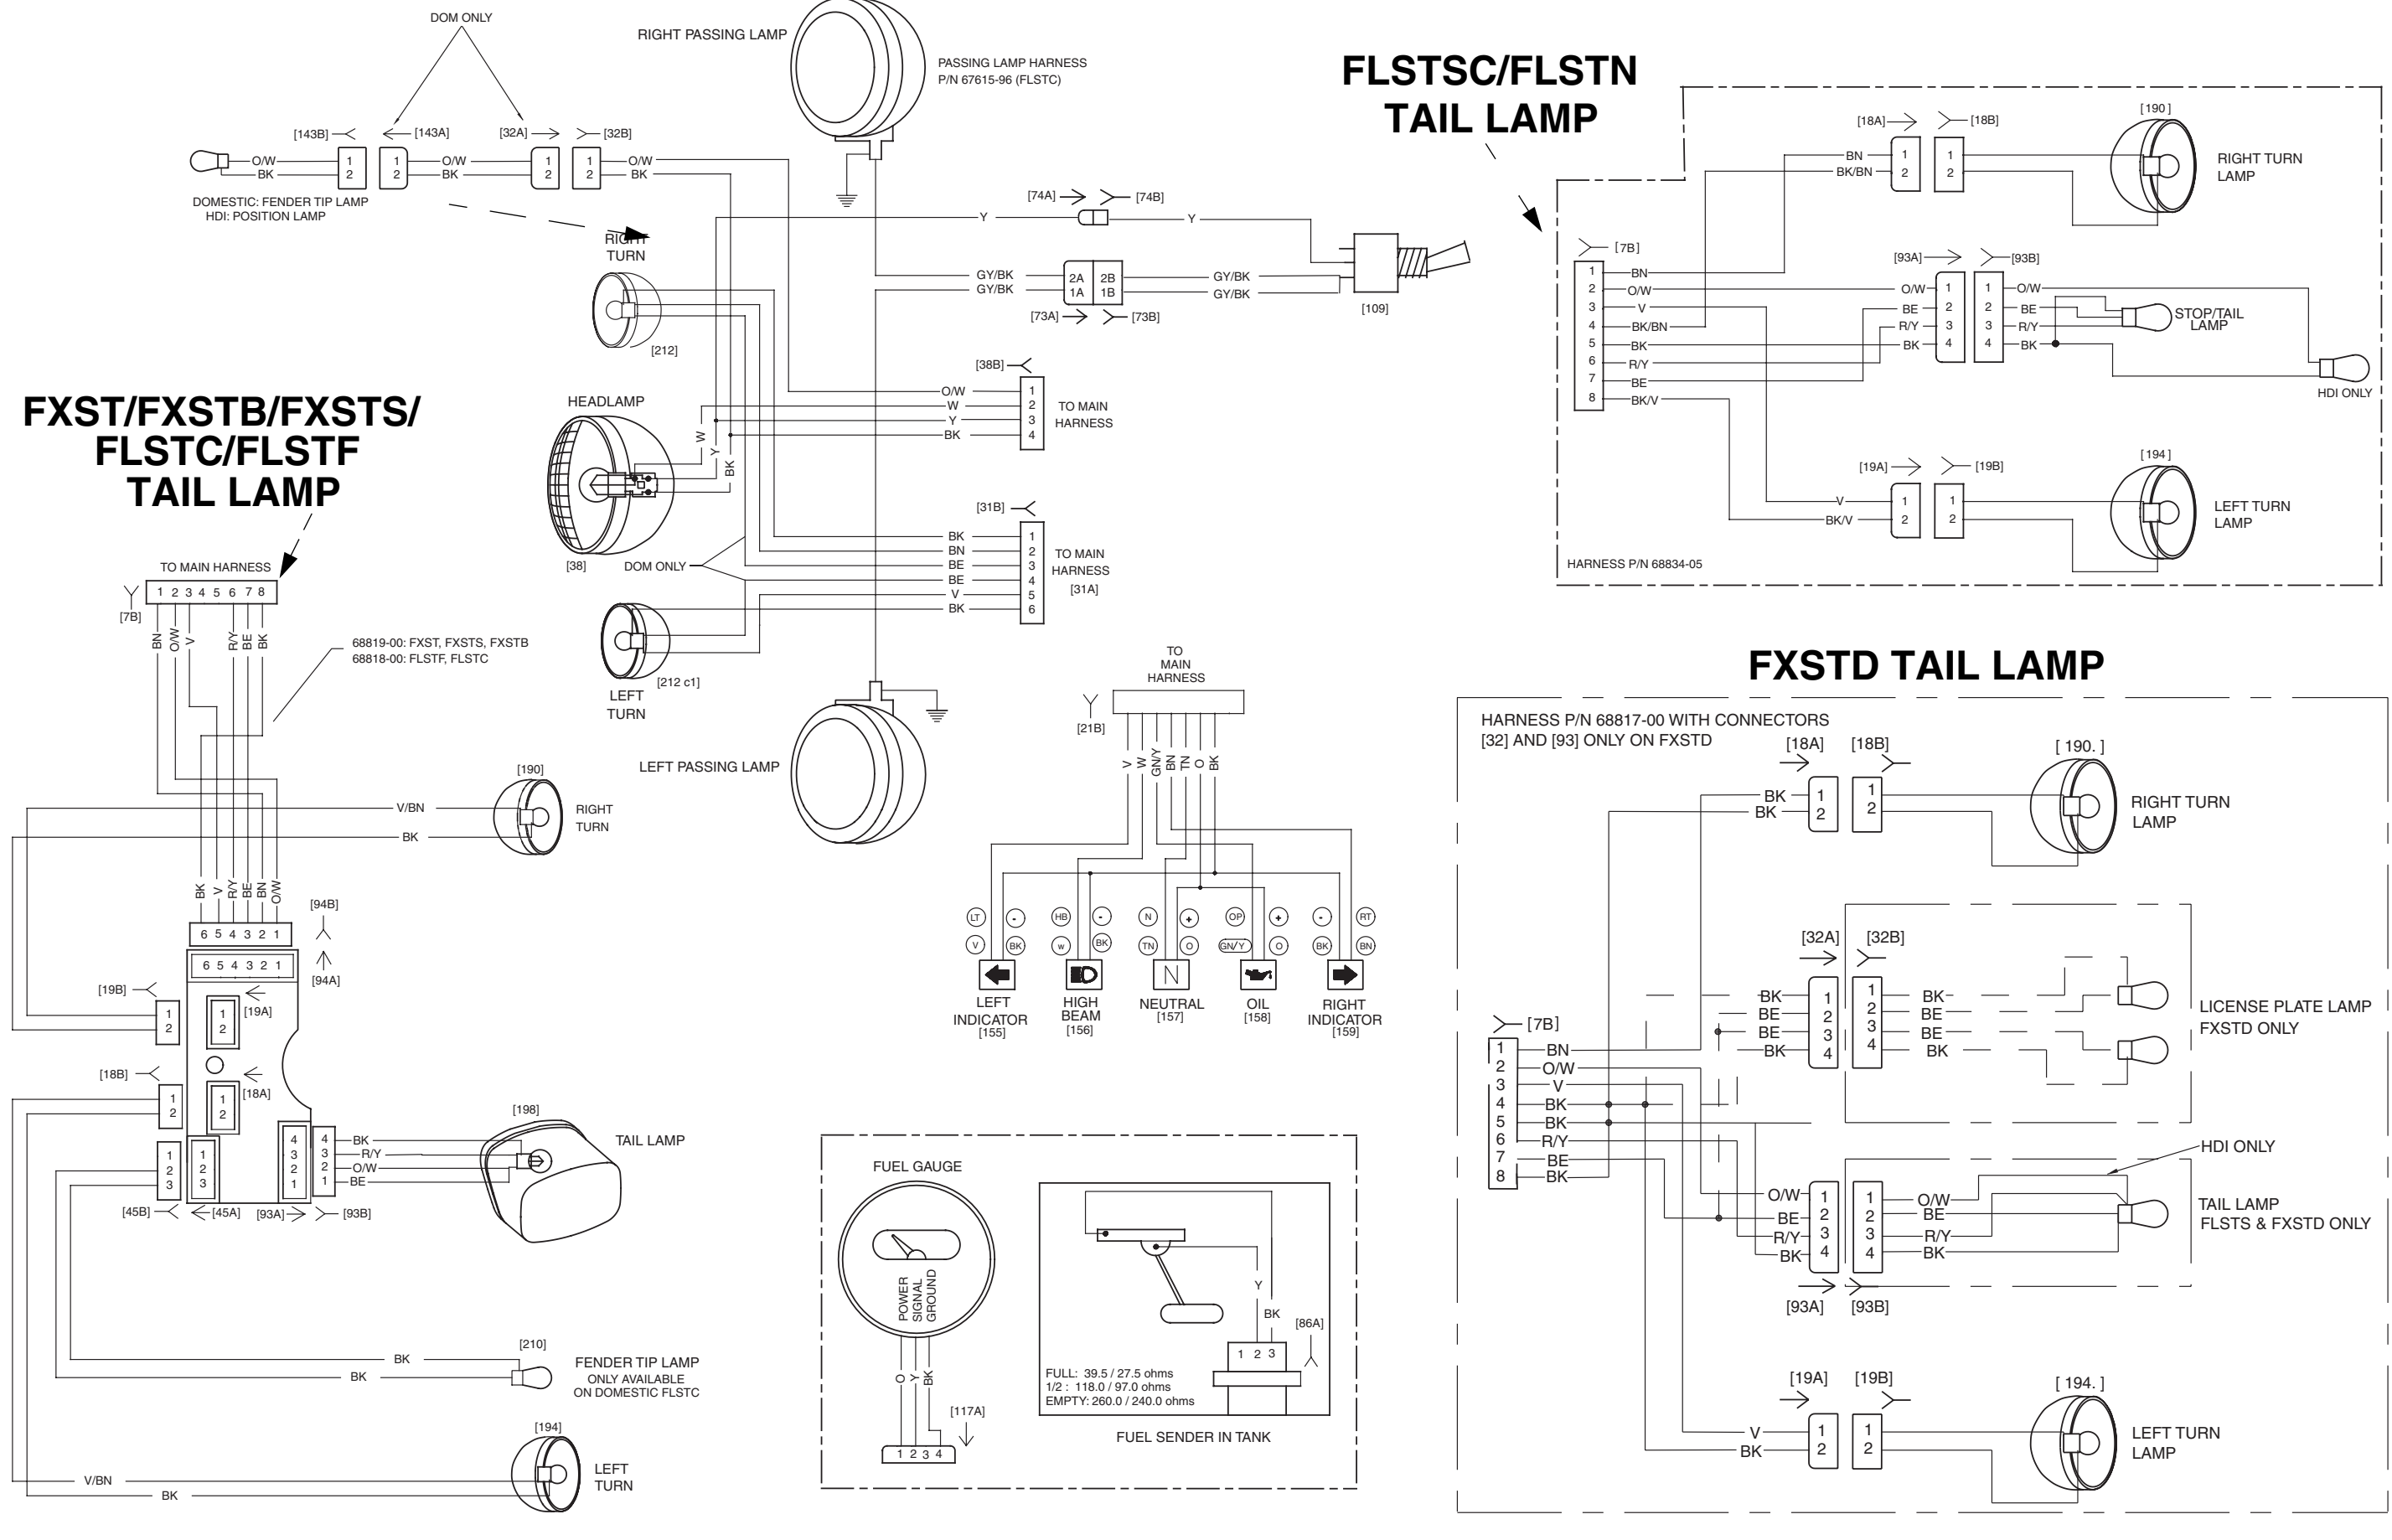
DOM ONLY

RIGHT PASSING LAMP

PASSING LAMP HARNESS
P/N 67615-96 (FLSTC)

[143B] [143A] [32A] [32B]

O/W BK 1 2 1 2 O/W BK 1 2 1 2 O/W BK

DOMESTIC: FENDER TIP LAMP
HDI: POSITION LAMP

RIGHT TURN

[212]

Y [74A] [74B] Y

GY/BK GY/BK 2A 1A 2B 1B GY/BK GY/BK

[73A] [73B]

[109]

HEADLAMP

[38B]

O/W W Y BK 1 2 3 4 TO MAIN HARNESS

W Y BK

[38] DOM ONLY

[31B]

BK BN BE BE V BK 1 2 3 4 5 6 TO MAIN HARNESS [31A]

LEFT TURN [212 c1]

LEFT PASSING LAMP

FXST/FXSTB/FXSTS/ FLSTC/FLSTF TAIL LAMP

TO MAIN HARNESS
1 2 3 4 5 6 7 8
[7B]
BN O/W V R/Y BE BK

68819-00: FXST, FXSTS, FXSTB
68818-00: FLSTF, FLSTC

[190]
V/BN
BK
RIGHT TURN

BK V R/Y BE BN O/W
[94B]
6 5 4 3 2 1
6 5 4 3 2 1
[94A]

[19B] 1 2 [19A] 1 2
[18B] 1 2 [18A] 1 2

1 2 3 1 2 3 4 3 2 1 4 3 2 1
[45B] [45A] [93A] [93B]

[198]
BK R/Y O/W BE
TAIL LAMP

[210]
BK
BK
FENDER TIP LAMP
ONLY AVAILABLE
ON DOMESTIC FLSTC

[194]
V/BN
BK
LEFT TURN

TO MAIN HARNESS
[21B]
V W GN/Y BN TN O BK

LT V - BK HB W - BK N TN + O OP GN/Y + O - BK RT BN

LEFT INDICATOR [155]
HIGH BEAM [156]
NEUTRAL [157]
OIL [158]
RIGHT INDICATOR [159]

FUEL GAUGE
POWER SIGNAL GROUND
O Y BK
[117A]
1 2 3 4

Y BK [86A]
1 2 3
FULL: 39.5 / 27.5 ohms
1/2 : 118.0 / 97.0 ohms
EMPTY: 260.0 / 240.0 ohms
FUEL SENDER IN TANK

FLSTSC/FLSTN TAIL LAMP

[18A] [18B] [190]
BN BK/BN 1 2 1 2
RIGHT TURN LAMP

[7B]
1 2 3 4 5 6 7 8
BN O/W V BK/BN BK R/Y BE BK/V

[93A] [93B]
O/W BE R/Y BK 1 2 3 4 1 2 3 4 O/W BE R/Y BK
STOP/TAIL LAMP
HDI ONLY

[19A] [19B] [194]
V BK/V 1 2 1 2
LEFT TURN LAMP

HARNESS P/N 68834-05

FXSTD TAIL LAMP

HARNESS P/N 68817-00 WITH CONNECTORS
[32] AND [93] ONLY ON FXSTD

[18A] [18B] [ 190. ]
BK BK 1 2 1 2
RIGHT TURN LAMP

[32A] [32B]
BK BE BE BK 1 2 3 4 1 2 3 4 BK BE BE BK
LICENSE PLATE LAMP
FXSTD ONLY

[7B]
1 2 3 4 5 6 7 8
BN O/W V BK BK R/Y BE BK

HDI ONLY
O/W BE R/Y BK 1 2 3 4 1 2 3 4 O/W BE R/Y BK
TAIL LAMP
FLSTS & FXSTD ONLY
[93A] [93B]

[19A] [19B] [ 194. ]
V BK 1 2 1 2
LEFT TURN LAMP